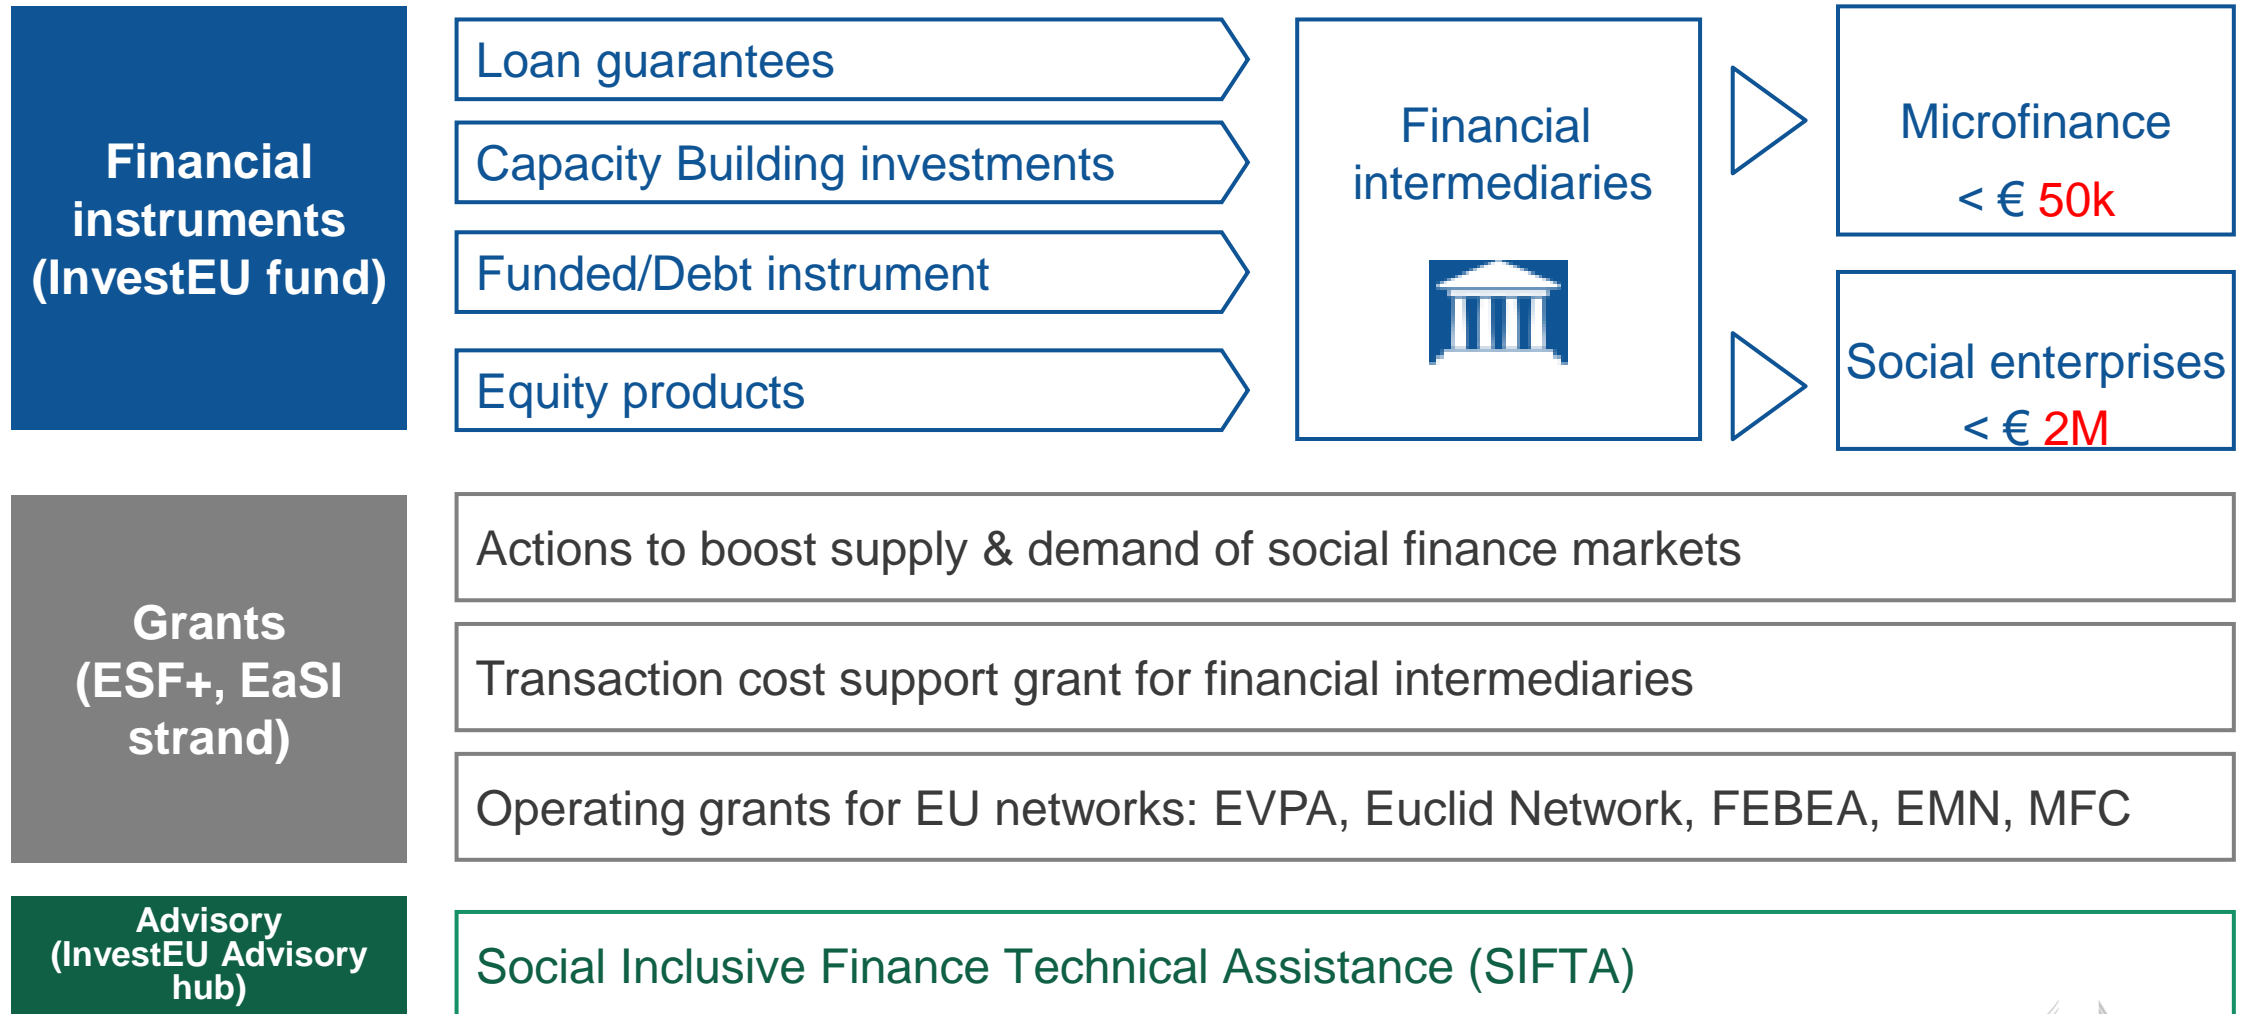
Financial instruments (InvestEU fund)

Loan guarantees

Capacity Building investments

Funded/Debt instrument

Equity products

Financial intermediaries

Microfinance

< € 50k

Social enterprises

< € 2M

Grants (ESF+, EaSI strand)

Actions to boost supply & demand of social finance markets

Transaction cost support grant for financial intermediaries

Operating grants for EU networks: EVPA, Euclid Network, FEBEA, EMN, MFC

Advisory (InvestEU Advisory hub)

Social Inclusive Finance Technical Assistance (SIFTA)